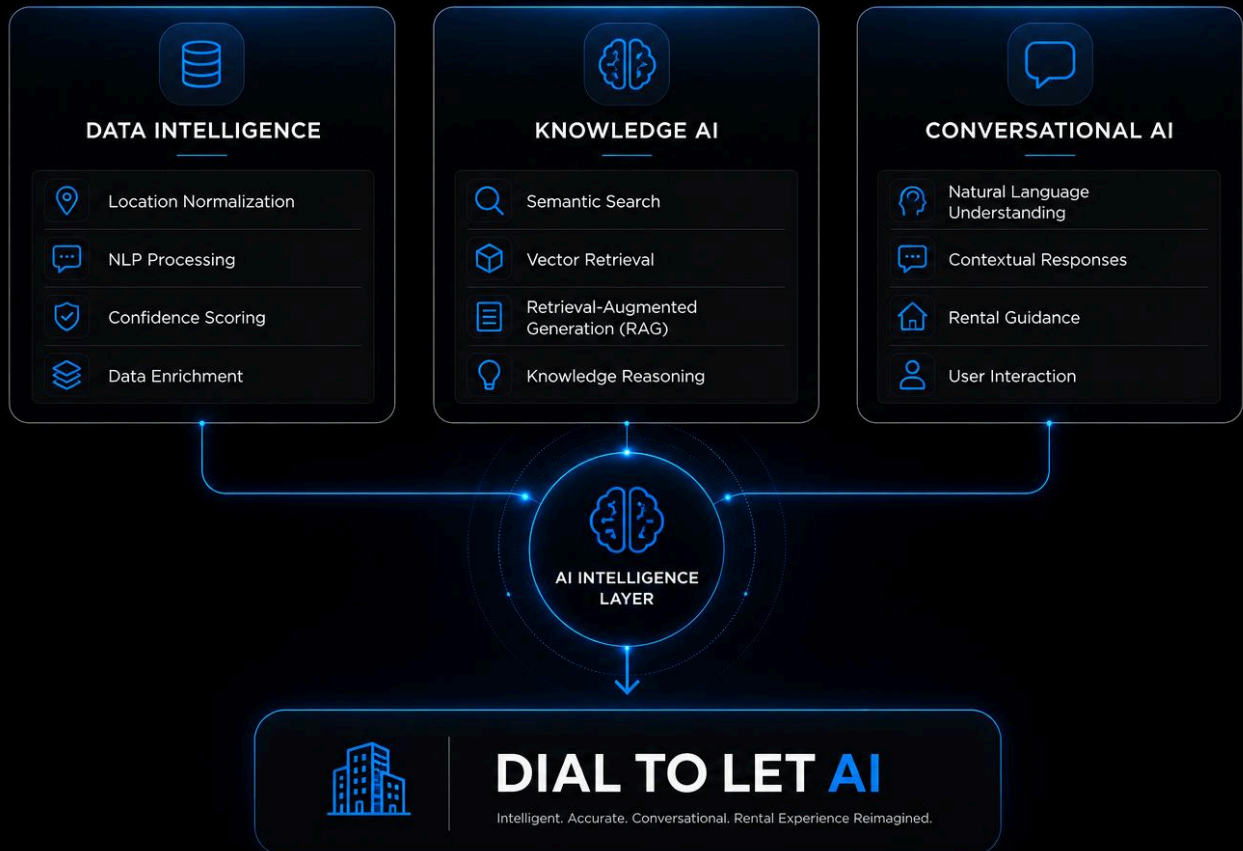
DATA INTELLIGENCE

Location Normalization

NLP Processing

Confidence Scoring

Data Enrichment

KNOWLEDGE AI

Semantic Search

Vector Retrieval

Retrieval-Augmented Generation (RAG)

Knowledge Reasoning

CONVERSATIONAL AI

Natural Language Understanding

Contextual Responses

Rental Guidance

User Interaction

AI INTELLIGENCE LAYER

DIAL TO LET AI

Intelligent. Accurate. Conversational. Rental Experience Reimagined.